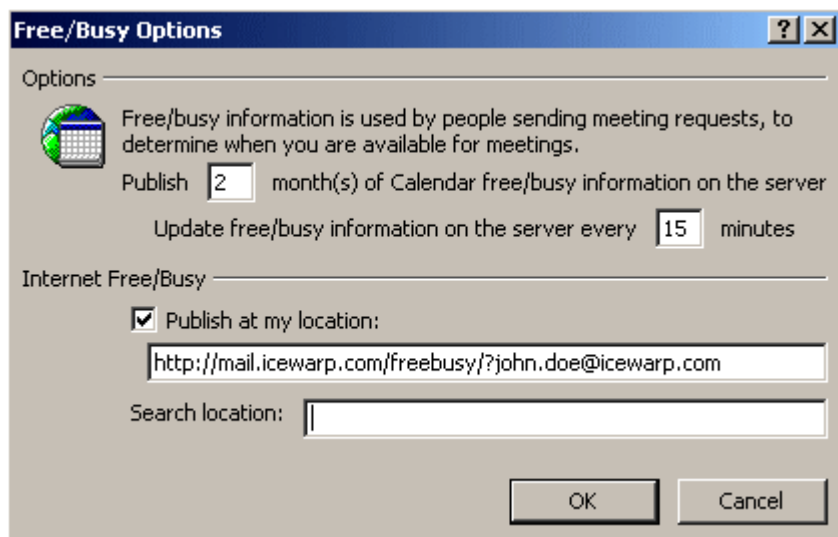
Free/Busy Options

?

X

Options

Free/busy information is used by people sending meeting requests, to determine when you are available for meetings.

Publish 2 month(s) of Calendar free/busy information on the server

Update free/busy information on the server every 15 minutes

Internet Free/Busy

Publish at my location:

http://mail.icewarp.com/freebusy/?john.doe@icewarp.com

Search location:

OK

Cancel